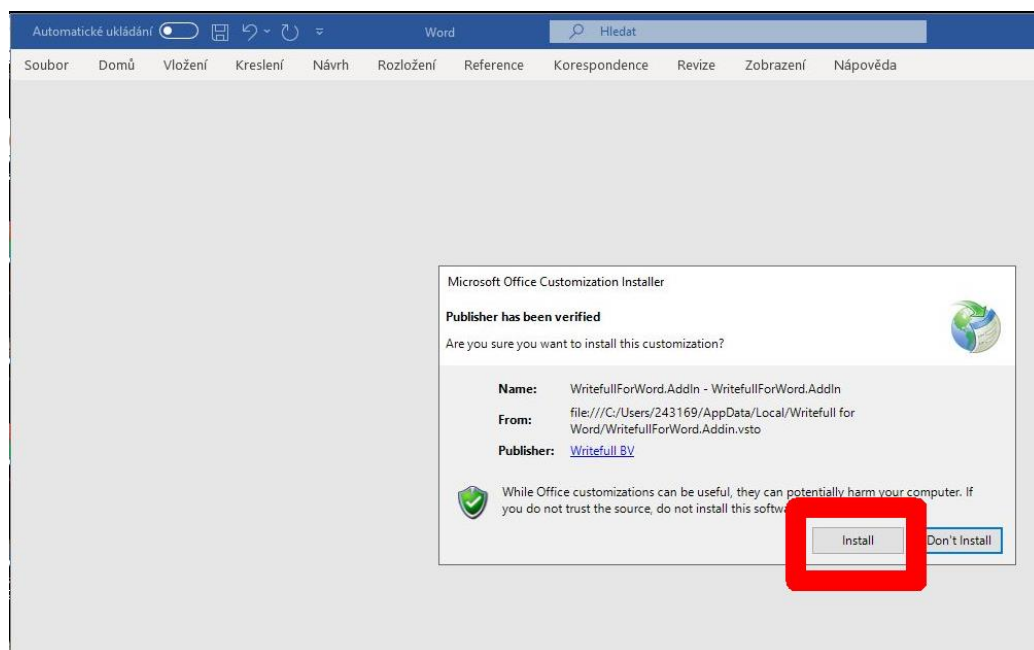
Automatické ukládání Word Hledat

Soubor Domů Vložení Kreslení Návrh Rozložení Reference Korespondence Revize Zobrazení Nápověda

Microsoft Office Customization Installer

Publisher has been verified

Are you sure you want to install this customization?

| | |
|---|---|
| Name: | WritefullForWord.AddIn - WritefullForWord.AddIn |
| From: | file:///C:/Users/243169/AppData/Local/Writefull for Word/WritefullForWord.AddIn.vsto |
| Publisher: | Writefull BV |

While Office customizations can be useful, they can potentially harm your computer. If you do not trust the source, do not install this softw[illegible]

Install Don't Install